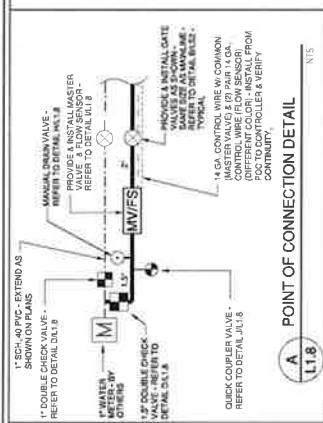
1" SCH. 40 PVC - EXTEND AS SHOWN ON PLANS

1" DOUBLE CHECK VALVE - REFER TO DETAIL D/L1.8

MANUAL DRAIN VALVE - REFER TO DETAIL H/L1.8

PROVIDE & INSTALL MASTER VALVE & FLOW SENSOR - REFER TO DETAIL I/L1.8

PROVIDE & INSTALL GATE VALVES AS SHOWN - SAME SIZE AS MAINLINE - REFER TO DETAIL B/L1.8 - TYPICAL

1" WATER METER - BY OTHERS

M

1.5' MIN.

1.5" DOUBLE CHECK VALVE - REFER TO DETAIL D/L1.8

MV/FS

QUICK COUPLER VALVE - REFER TO DETAIL J/L1.8

14 GA. CONTROL WIRE W/ COMMON (MASTER VALVE) & (2) PAIR 14 GA. COMMUNICATION (FLOW SENSOR) (DIFFERENT COLOR) - INSTALL FROM POC TO CONTROLLER & VERIFY CONTINUITY.

A
L1.8

POINT OF CONNECTION DETAIL

NTS